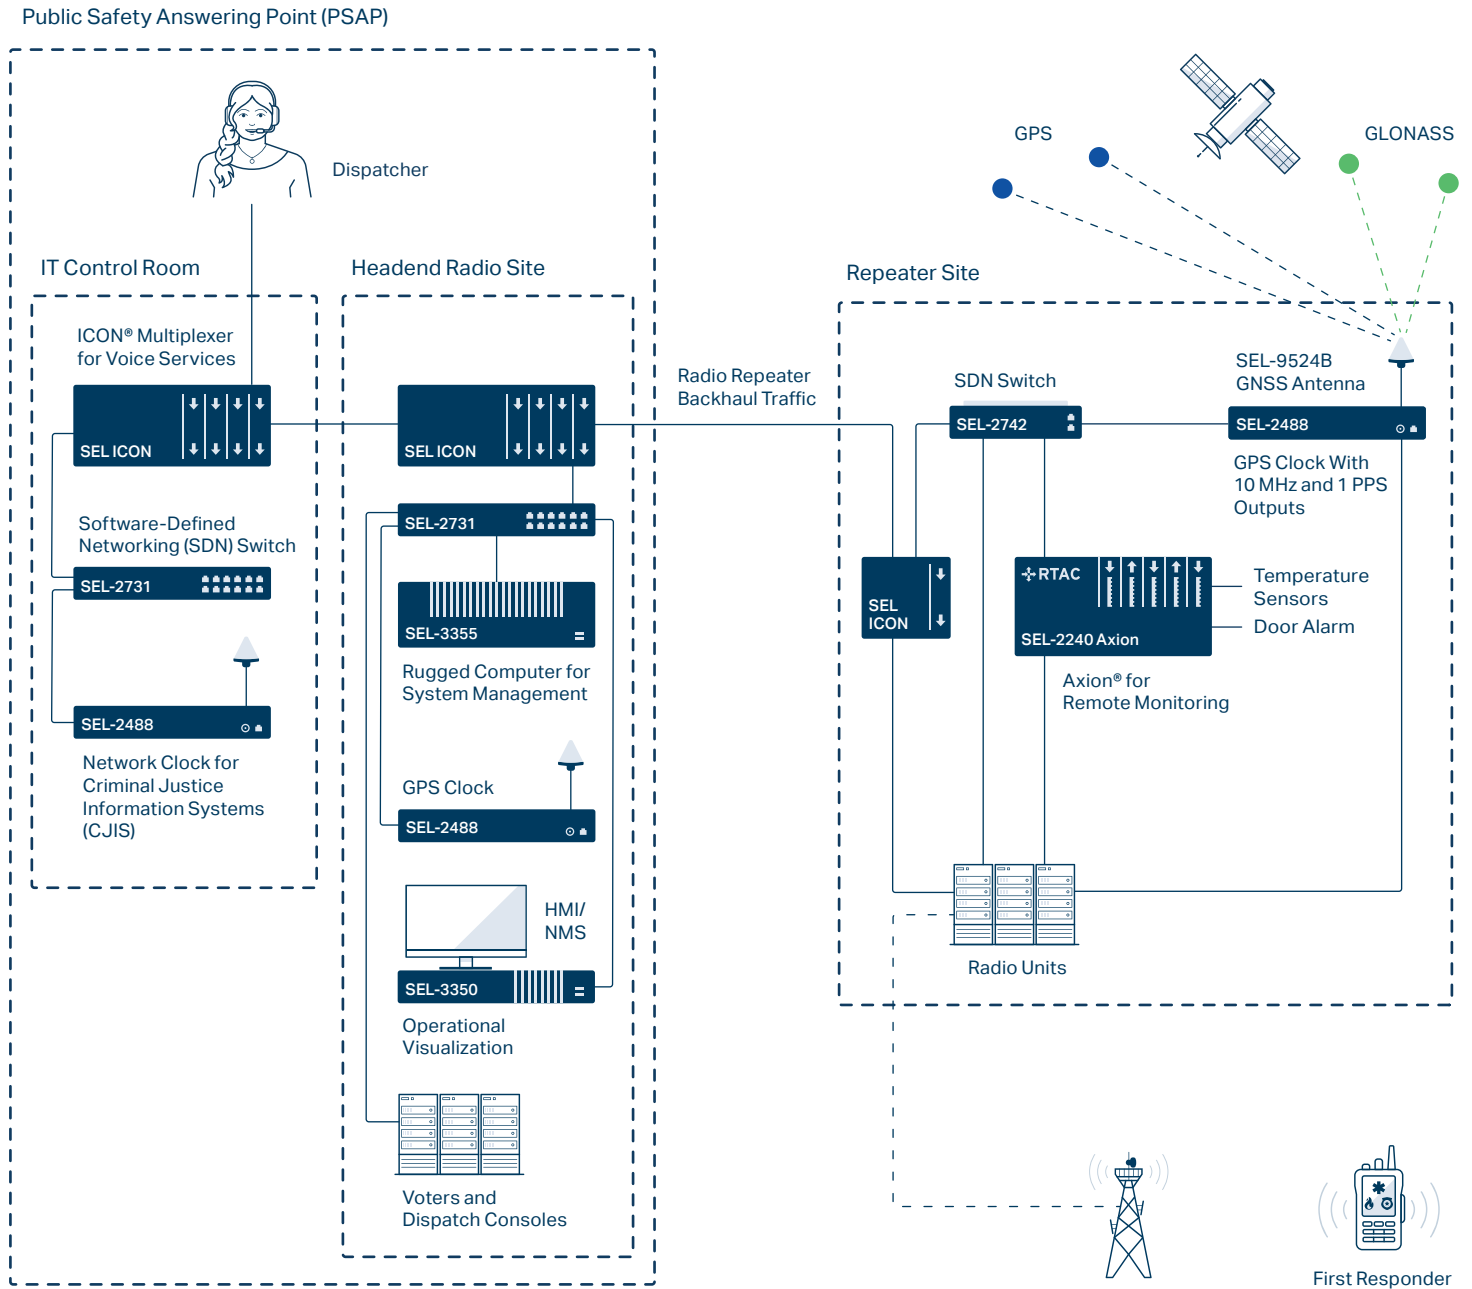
Public Safety Answering Point (PSAP)

Dispatcher

IT Control Room

ICON® Multiplexer for Voice Services

SEL ICON

Software-Defined Networking (SDN) Switch

SEL-2731

SEL-2488

Network Clock for Criminal Justice Information Systems (CJIS)

Headend Radio Site

SEL ICON

SEL-2731

SEL-3355

Rugged Computer for System Management

GPS Clock

SEL-2488

HMI/ NMS

SEL-3350

Operational Visualization

Voters and Dispatch Consoles

Radio Repeater Backhaul Traffic

GPS

GLONASS

Repeater Site

SDN Switch

SEL-2742

SEL-9524B GNSS Antenna

SEL-2488

GPS Clock With 10 MHz and 1 PPS Outputs

SEL ICON

RTAC

SEL-2240 Axion

Temperature Sensors

Door Alarm

Axion® for Remote Monitoring

Radio Units

First Responder